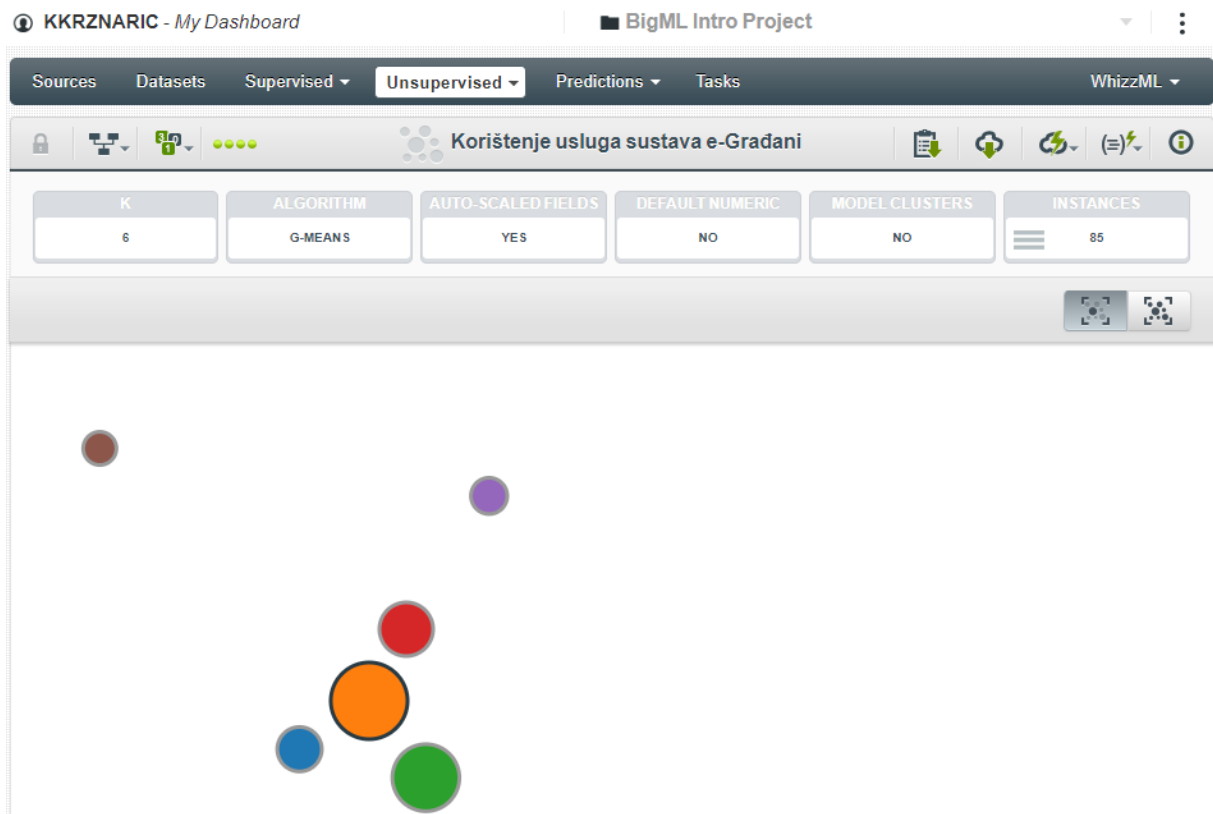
KKRZNARIC - My Dashboard

BigML Intro Project

Sources Datasets Supervised Unsupervised Predictions Tasks WhizzML

Korištenje usluga sustava e-Građani

| K | ALGORITHM | AUTO-SCALED FIELDS | DEFAULT NUMERIC | MODEL CLUSTERS | INSTANCES |
|---|---|---|---|---|---|
| 6 | G-MEANS | YES | NO | NO | 85 |